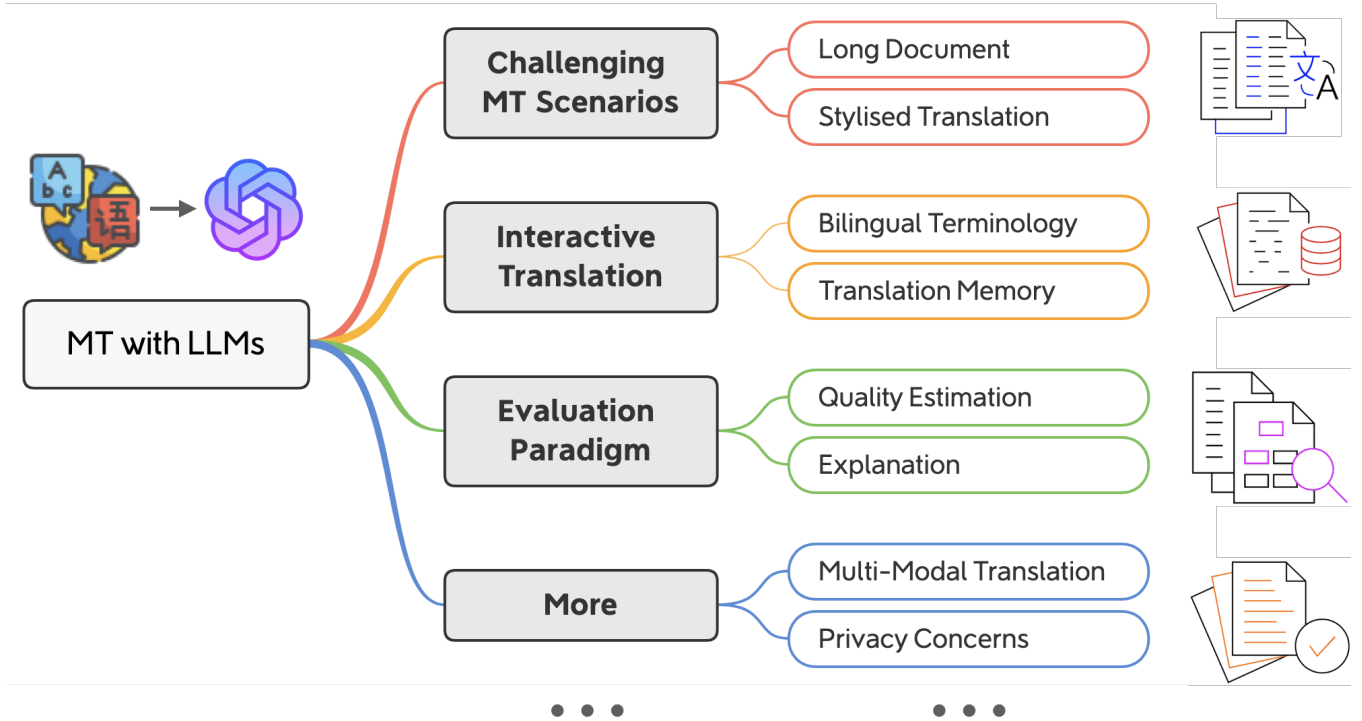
A
b c
语

MT with LLMs

Challenging MT Scenarios

Long Document

Stylised Translation

文
A

Interactive Translation

Bilingual Terminology

Translation Memory

Evaluation Paradigm

Quality Estimation

Explanation

More

Multi-Modal Translation

Privacy Concerns

• • •

• • •